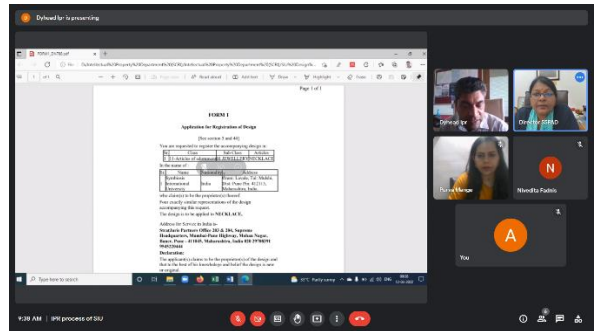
Dybaad Ipr is presenting

Page 1 of 1

FORM 1

Application for Registration of Design

[See section 5 and 44]

You are requested to register the accompanying design in

| Sr | Class | Sub Class | Articles |
|---|---|---|---|
| 1 | 11-Articles of adornment | 01-JEWELLERY | NECKLACE |

In the name of

| Sr | Name | Nationality | Address |
|---|---|---|---|
| 1 | Symbiosis International University | India | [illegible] |

who claim(s) to be the proprietor(s) thereof
Four exactly similar representations of the design accompanying this request.
The design is to be applied to NECKLACE.

Address for Service in India is
Strathaire Partners Office 202 & 204, Supreme Headquarters, Mumbai-Pune Highway, Mohan Nagar, Baner, Pune - 411045, Maharashtra, India 020 29708291 9949228448

Declaration:
The applicant(s) claims to be the proprietor(s) of the design and that to the best of his knowledge and belief the design is new or original

Type here to search

Dybaad Ipr
Director SBPAD
Purva Mange
Nivedita Fadnis
You

9:30 AM | IPR process of SIU